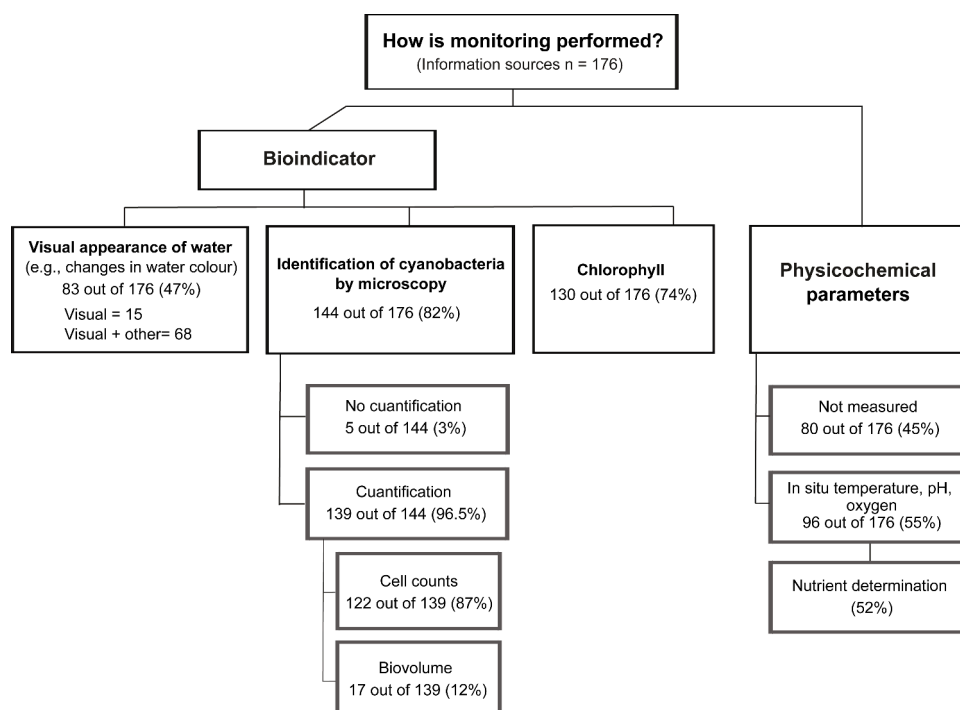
How is monitoring performed?
(Information sources n = 176)

Bioindicator

Visual appearance of water
(e.g., changes in water colour)
83 out of 176 (47%)
Visual = 15
Visual + other= 68

Identification of cyanobacteria by microscopy
144 out of 176 (82%)

No cuantification
5 out of 144 (3%)

Cuantification
139 out of 144 (96.5%)

Cell counts
122 out of 139 (87%)

Biovolume
17 out of 139 (12%)

Chlorophyll
130 out of 176 (74%)

Physicochemical parameters

Not measured
80 out of 176 (45%)

In situ temperature, pH, oxygen
96 out of 176 (55%)

Nutrient determination
(52%)